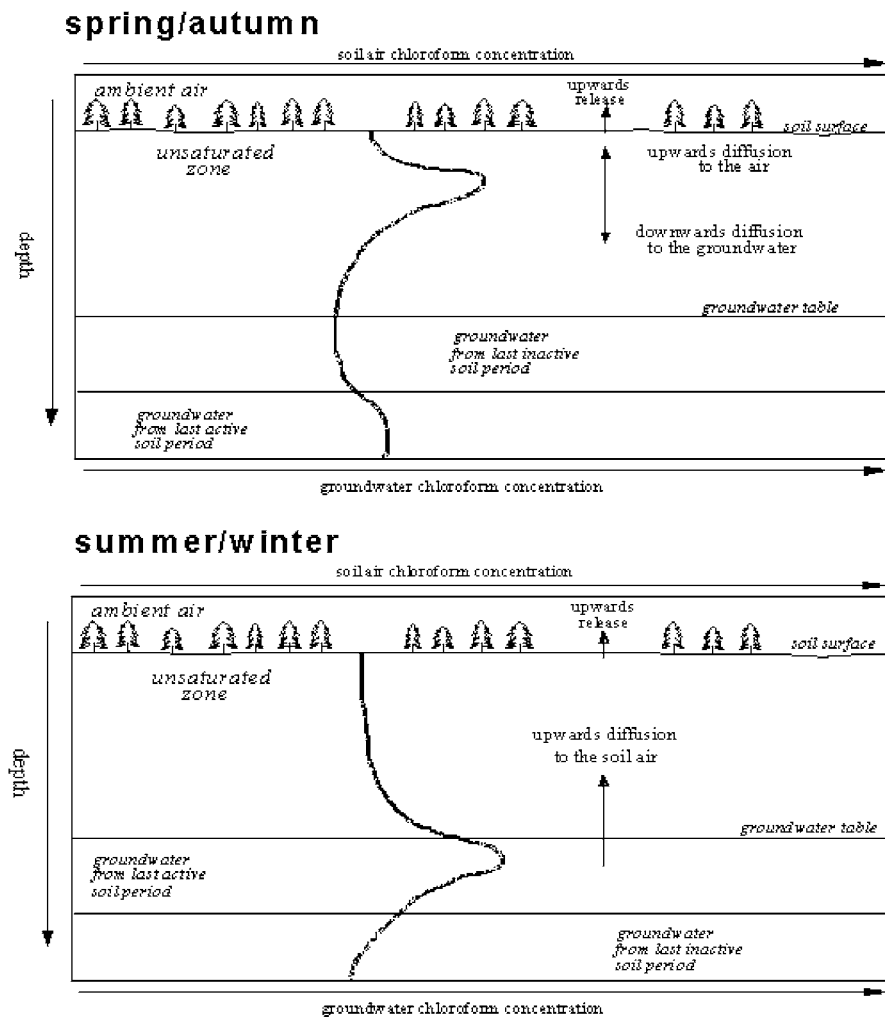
spring/autumn

soil air chloroform concentration

ambient air

upwards release

soil surface

unsaturated zone

upwards diffusion to the air

downwards diffusion to the groundwater

depth

groundwater table

groundwater from last inactive soil period

groundwater from last active soil period

groundwater chloroform concentration

summer/winter

soil air chloroform concentration

ambient air

upwards release

soil surface

unsaturated zone

upwards diffusion to the soil air

depth

groundwater table

groundwater from last active soil period

groundwater from last inactive soil period

groundwater chloroform concentration